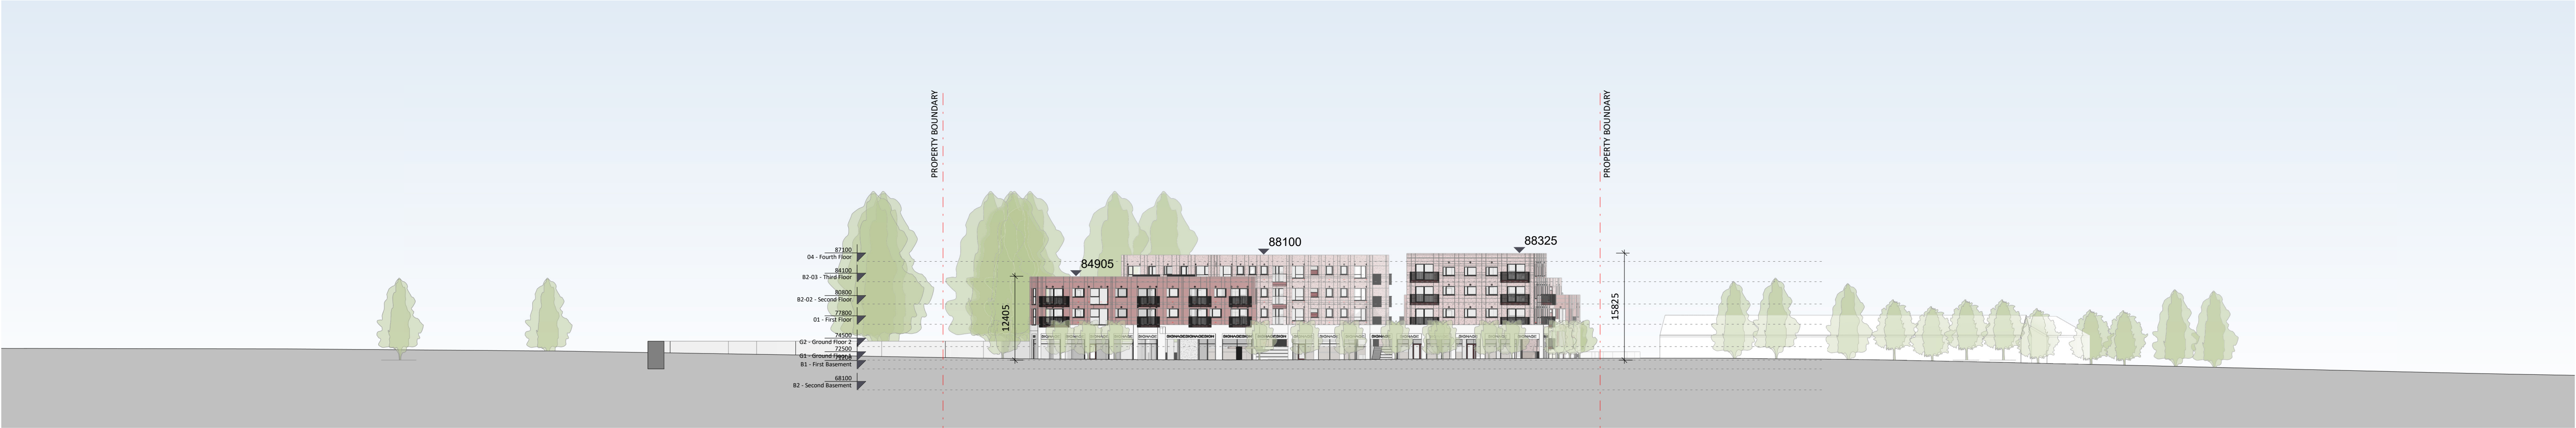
PROPERTY BOUNDARY

PROPERTY BOUNDARY

88100

88325

84905

87100
04 - Fourth Floor

84100
B2-03 - Third Floor

80800
B2-02 - Second Floor

77800
01 - First Floor

74500
G2 - Ground Floor 2

72500
G1 - Ground Floor

B1 - First Basement

68100
B2 - Second Basement

12405

15825